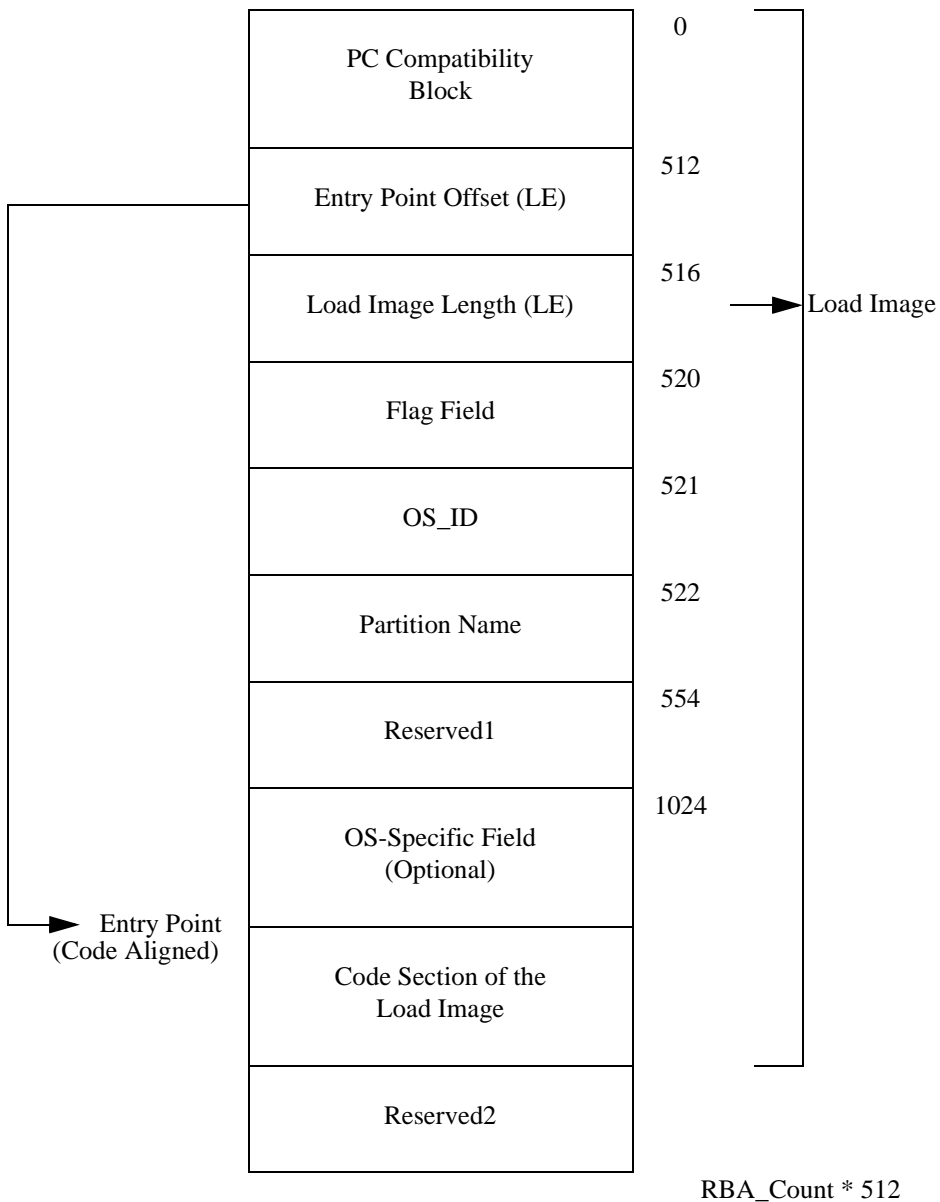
0

PC Compatibility Block

512

Entry Point Offset (LE)

516

Load Image Length (LE)

Load Image

520

Flag Field

521

OS_ID

522

Partition Name

554

Reserved1

1024

OS-Specific Field (Optional)

Entry Point (Code Aligned)

Code Section of the Load Image

Reserved2

RBA_Count * 512